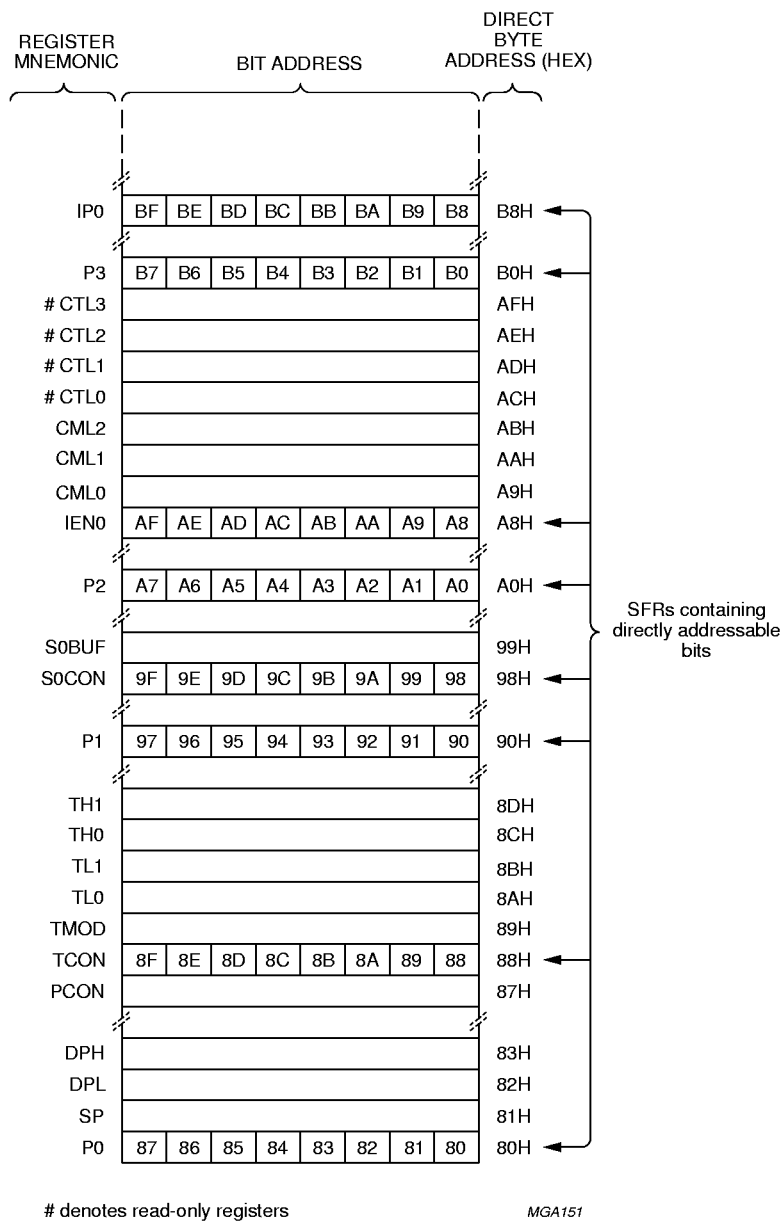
REGISTER MNEMONIC

BIT ADDRESS

DIRECT BYTE ADDRESS (HEX)

| REGISTER MNEMONIC | | | | | | | | | DIRECT BYTE ADDRESS (HEX) |
|---|---|---|---|---|---|---|---|---|---|
| IP0 | BF | BE | BD | BC | BB | BA | B9 | B8 | B8H |
| P3 | B7 | B6 | B5 | B4 | B3 | B2 | B1 | B0 | B0H |
| # CTL3 | | | | | | | | | AFH |
| # CTL2 | | | | | | | | | AEH |
| # CTL1 | | | | | | | | | ADH |
| # CTL0 | | | | | | | | | ACH |
| CML2 | | | | | | | | | ABH |
| CML1 | | | | | | | | | AAH |
| CML0 | | | | | | | | | A9H |
| IEN0 | AF | AE | AD | AC | AB | AA | A9 | A8 | A8H |
| P2 | A7 | A6 | A5 | A4 | A3 | A2 | A1 | A0 | A0H |
| S0BUF | | | | | | | | | 99H |
| S0CON | 9F | 9E | 9D | 9C | 9B | 9A | 99 | 98 | 98H |
| P1 | 97 | 96 | 95 | 94 | 93 | 92 | 91 | 90 | 90H |
| TH1 | | | | | | | | | 8DH |
| TH0 | | | | | | | | | 8CH |
| TL1 | | | | | | | | | 8BH |
| TL0 | | | | | | | | | 8AH |
| TMOD | | | | | | | | | 89H |
| TCON | 8F | 8E | 8D | 8C | 8B | 8A | 89 | 88 | 88H |
| PCON | | | | | | | | | 87H |
| DPH | | | | | | | | | 83H |
| DPL | | | | | | | | | 82H |
| SP | | | | | | | | | 81H |
| P0 | 87 | 86 | 85 | 84 | 83 | 82 | 81 | 80 | 80H |

SFRs containing directly addressable bits

# denotes read-only registers

MGA151